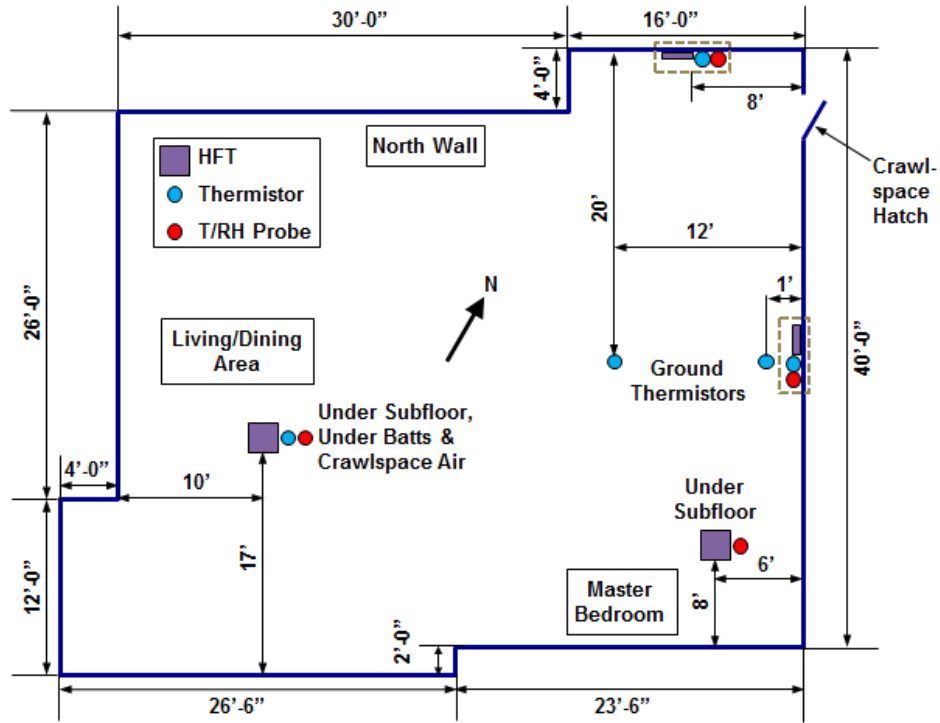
30’-0”

16’-0”

4’-0”

8’

HFT
Thermistor
T/RH Probe

North Wall

Crawl-space Hatch

26’-0”

20’

12’

1’

N

Living/Dining Area

Ground Thermistors

40’-0”

Under Subfloor, Under Batts & Crawlspace Air

4’-0”

10’

Under Subfloor

12’-0”

17’

6’

Master Bedroom

8’

2’-0”

26’-6”

23’-6”